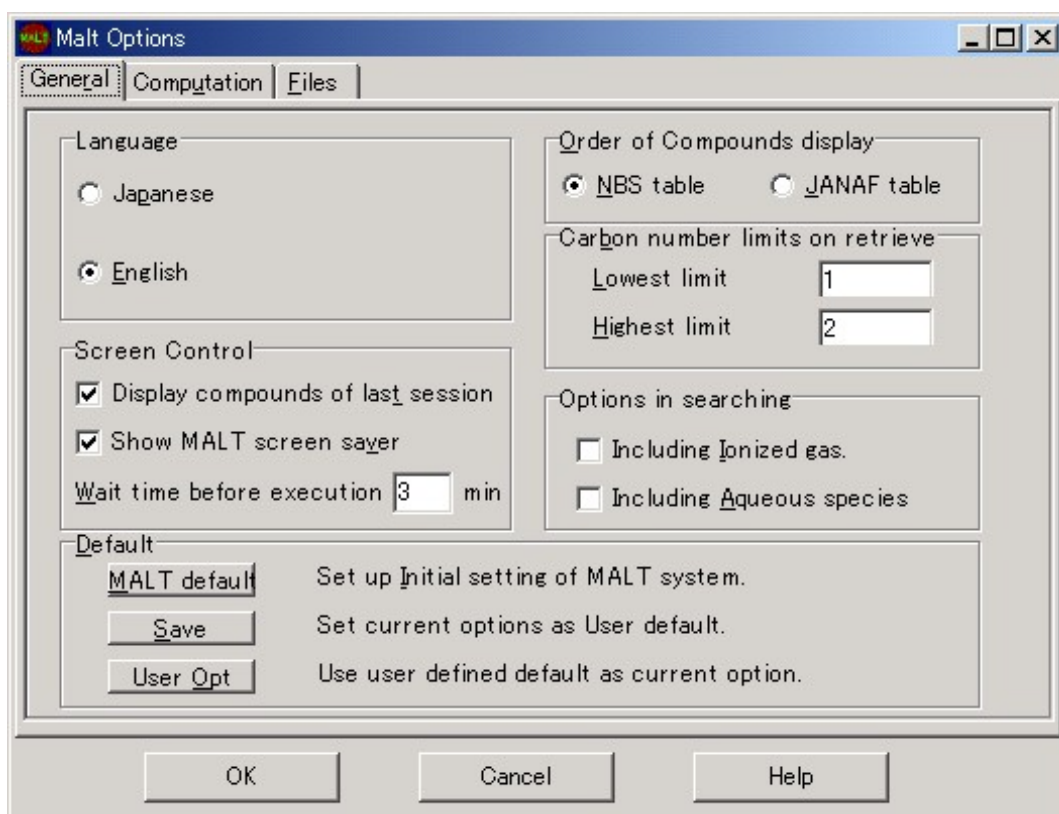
Malt Options

General | Computation | Files

Language

Japanese

English

Order of Compounds display

NBS table

JANAF table

Carbon number limits on retrieve

Lowest limit 1

Highest limit 2

Screen Control

Display compounds of last session

Show MALT screen saver

Wait time before execution 3 min

Options in searching

Including Ionized gas.

Including Aqueous species

Default

MALT default Set up Initial setting of MALT system.

Save Set current options as User default.

User Opt Use user defined default as current option.

OK

Cancel

Help